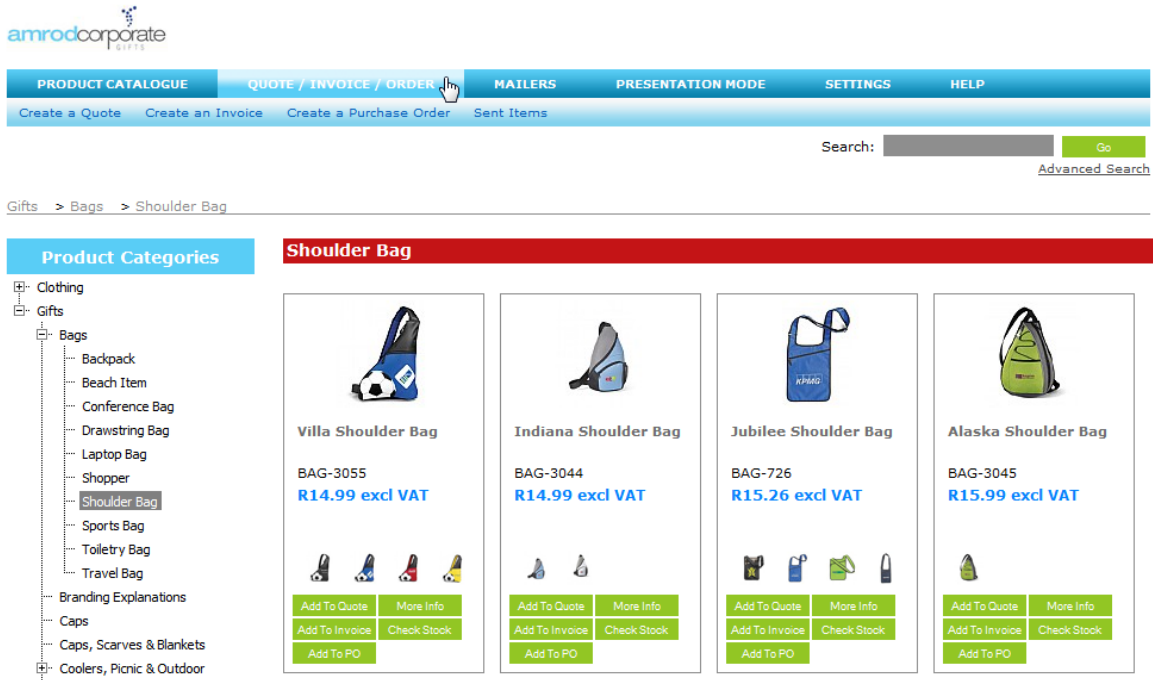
amrodcorporate GIFTS

PRODUCT CATALOGUE QUOTE / INVOICE / ORDER MAILERS PRESENTATION MODE SETTINGS HELP

Create a Quote Create an Invoice Create a Purchase Order Sent Items

Search: Go

Advanced Search

Gifts > Bags > Shoulder Bag

Product Categories

Clothing
Gifts
Bags
Backpack
Beach Item
Conference Bag
Drawstring Bag
Laptop Bag
Shopper
Shoulder Bag
Sports Bag
Toiletry Bag
Travel Bag
Branding Explanations
Caps
Caps, Scarves & Blankets
Coolers, Picnic & Outdoor

Shoulder Bag

Villa Shoulder Bag

BAG-3055
R14.99 excl VAT

Add To Quote More Info
Add To Invoice Check Stock
Add To PO

Indiana Shoulder Bag

BAG-3044
R14.99 excl VAT

Add To Quote More Info
Add To Invoice Check Stock
Add To PO

Jubilee Shoulder Bag

BAG-726
R15.26 excl VAT

Add To Quote More Info
Add To Invoice Check Stock
Add To PO

Alaska Shoulder Bag

BAG-3045
R15.99 excl VAT

Add To Quote More Info
Add To Invoice Check Stock
Add To PO